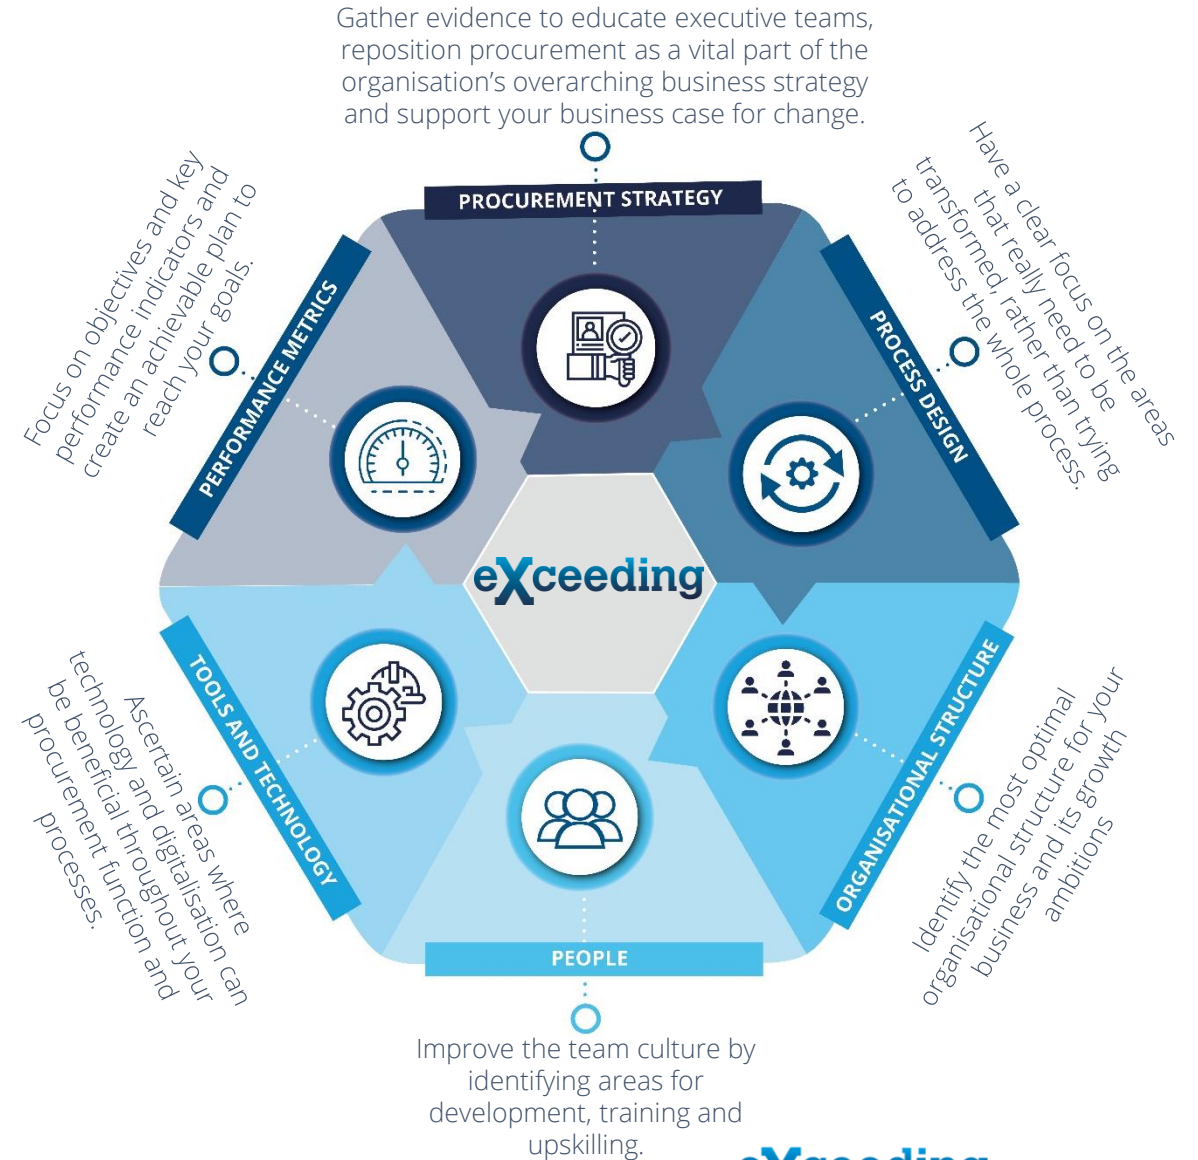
Gather evidence to educate executive teams, reposition procurement as a vital part of the organisation's overarching business strategy and support your business case for change.

PROCUREMENT STRATEGY

Have a clear focus on the areas that really need to be transformed, rather than trying to address the whole process.

PROCESS DESIGN

Focus on objectives and key performance indicators and create an achievable plan to reach your goals.

PERFORMANCE METRICS

eXceeding

TOOLS AND TECHNOLOGY

Ascertain areas where technology and digitalisation can be beneficial throughout your procurement function and processes.

ORGANISATIONAL STRUCTURE

Identify the most optimal organisational structure for your business and its growth ambitions

PEOPLE

Improve the team culture by identifying areas for development, training and upskilling.

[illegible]